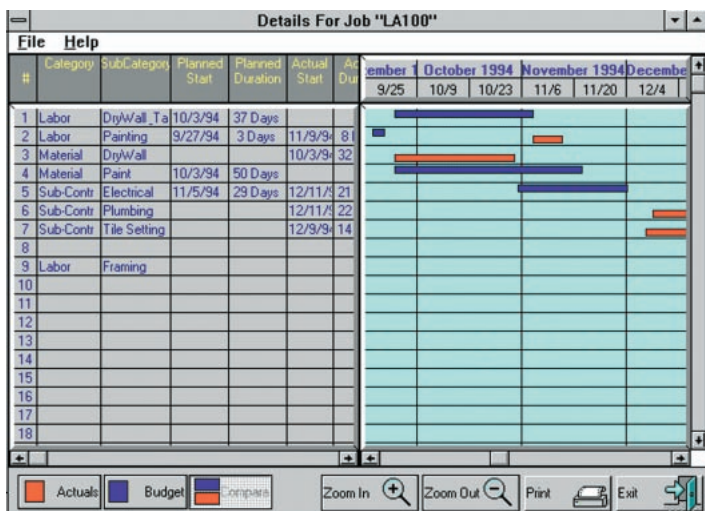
Details For Job "LA100"

File Help

| # | Category | SubCategory | Planned Start | Planned Duration | Actual Start | Ac Du |
|---|---|---|---|---|---|---|
| 1 | Labor | DryWall_Ta | 10/3/94 | 37 Days | | |
| 2 | Labor | Painting | 9/27/94 | 3 Days | 11/9/94 | 8 |
| 3 | Material | DryWall | | | 10/3/94 | 32 |
| 4 | Material | Paint | 10/3/94 | 50 Days | | |
| 5 | Sub-Contr | Electrical | 11/5/94 | 29 Days | 12/11/9 | 21 |
| 6 | Sub-Contr | Plumbing | | | 12/11/9 | 22 |
| 7 | Sub-Contr | Tile Setting | | | 12/9/94 | 14 |
| 8 | | | | | | |
| 9 | Labor | Framing | | | | |
| 10 | | | | | | |
| 11 | | | | | | |
| 12 | | | | | | |
| 13 | | | | | | |
| 14 | | | | | | |
| 15 | | | | | | |
| 16 | | | | | | |
| 17 | | | | | | |
| 18 | | | | | | |

ember 1 October 1994 November 1994 Decembe
9/25 10/9 10/23 11/6 11/20 12/4

Actuals Budget Compare Zoom In Zoom Out Print Exit